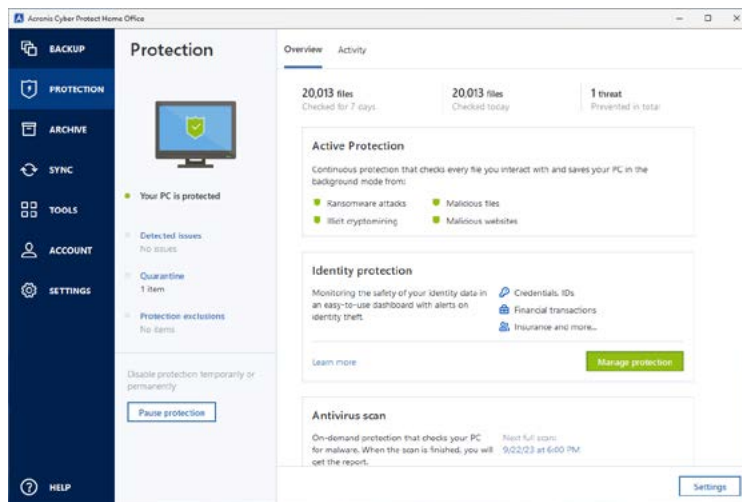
Acronis Cyber Protect Home Office

BACKUP
PROTECTION
ARCHIVE
SYNC
TOOLS
ACCOUNT
SETTINGS
HELP

Protection

Your PC is protected

Detected issues
No issues

Quarantine
1 item

Protection exclusions
No items

Disable protection temporarily or permanently

Pause protection

Overview Activity

20,013 files
Checked for 7 days

20,013 files
Checked today

1 threat
Prevented in total

Active Protection

Continuous protection that checks every file you interact with and saves your PC in the background mode from:

Ransomware attacks
Malicious files
Illicit cryptomining
Malicious websites

Identity protection

Monitoring the safety of your identity data in an easy-to-use dashboard with alerts on identity theft.

Credentials, IDs
Financial transactions
Insurance and more...

Learn more

Manage protection

Antivirus scan

On-demand protection that checks your PC for malware. When the scan is finished, you will get the report.

Next full scan:
9/22/23 at 6:00 PM

Settings